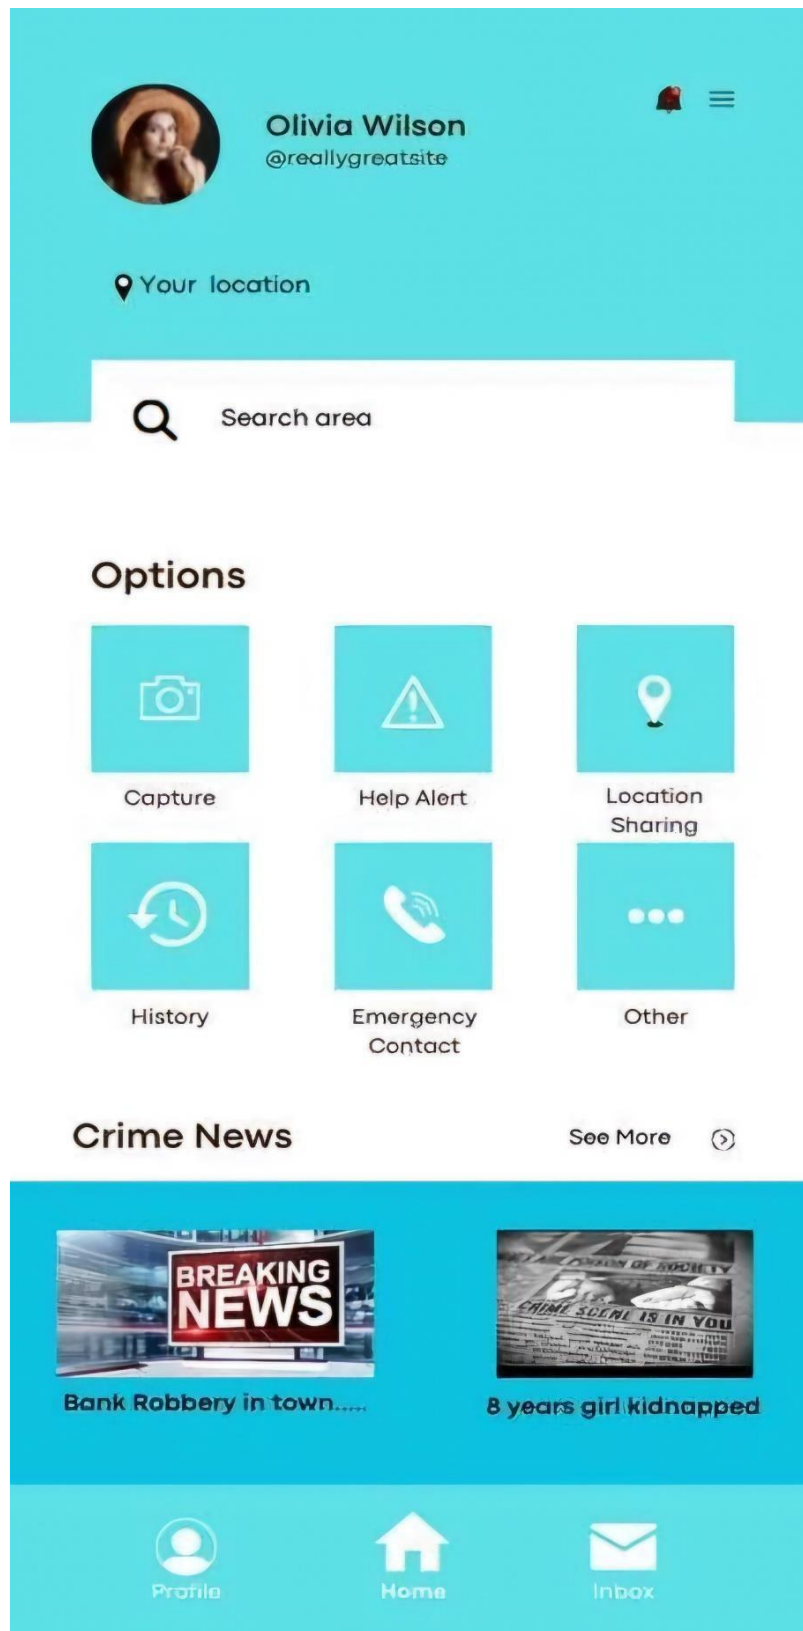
Olivia Wilson
@reallygreatsite

Your location

Search area

Options

Capture

Help Alert

Location Sharing

History

Emergency Contact

Other

Crime News

See More

BREAKING NEWS

Bank Robbery in town.....

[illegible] POISON OF SOCIETY
CRIME SCENE IS IN YOU

8 years girl kidnapped

Profile

Home

Inbox